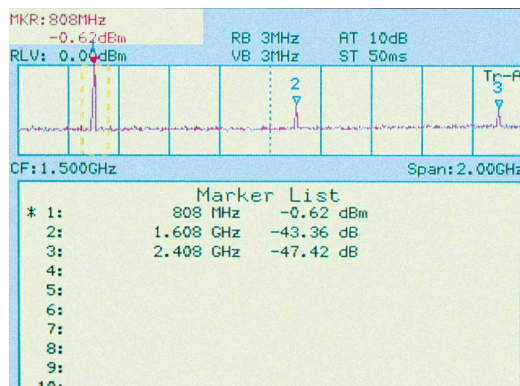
MKR:808MHz
-0.62dBm
RLV: 0.00dBm

RB 3MHz
VB 3MHz

AT 10dB
ST 50ms

2

Tr-A
3

CF:1.500GHz

Span:2.00GHz

Marker List

| | | |
|---|---|---|
| * 1: | 808 MHz | -0.62 dBm |
| 2: | 1.608 GHz | -43.36 dB |
| 3: | 2.408 GHz | -47.42 dB |
| 4: | | |
| 5: | | |
| 6: | | |
| 7: | | |
| 8: | | |
| 9: | | |
| 10: | | |